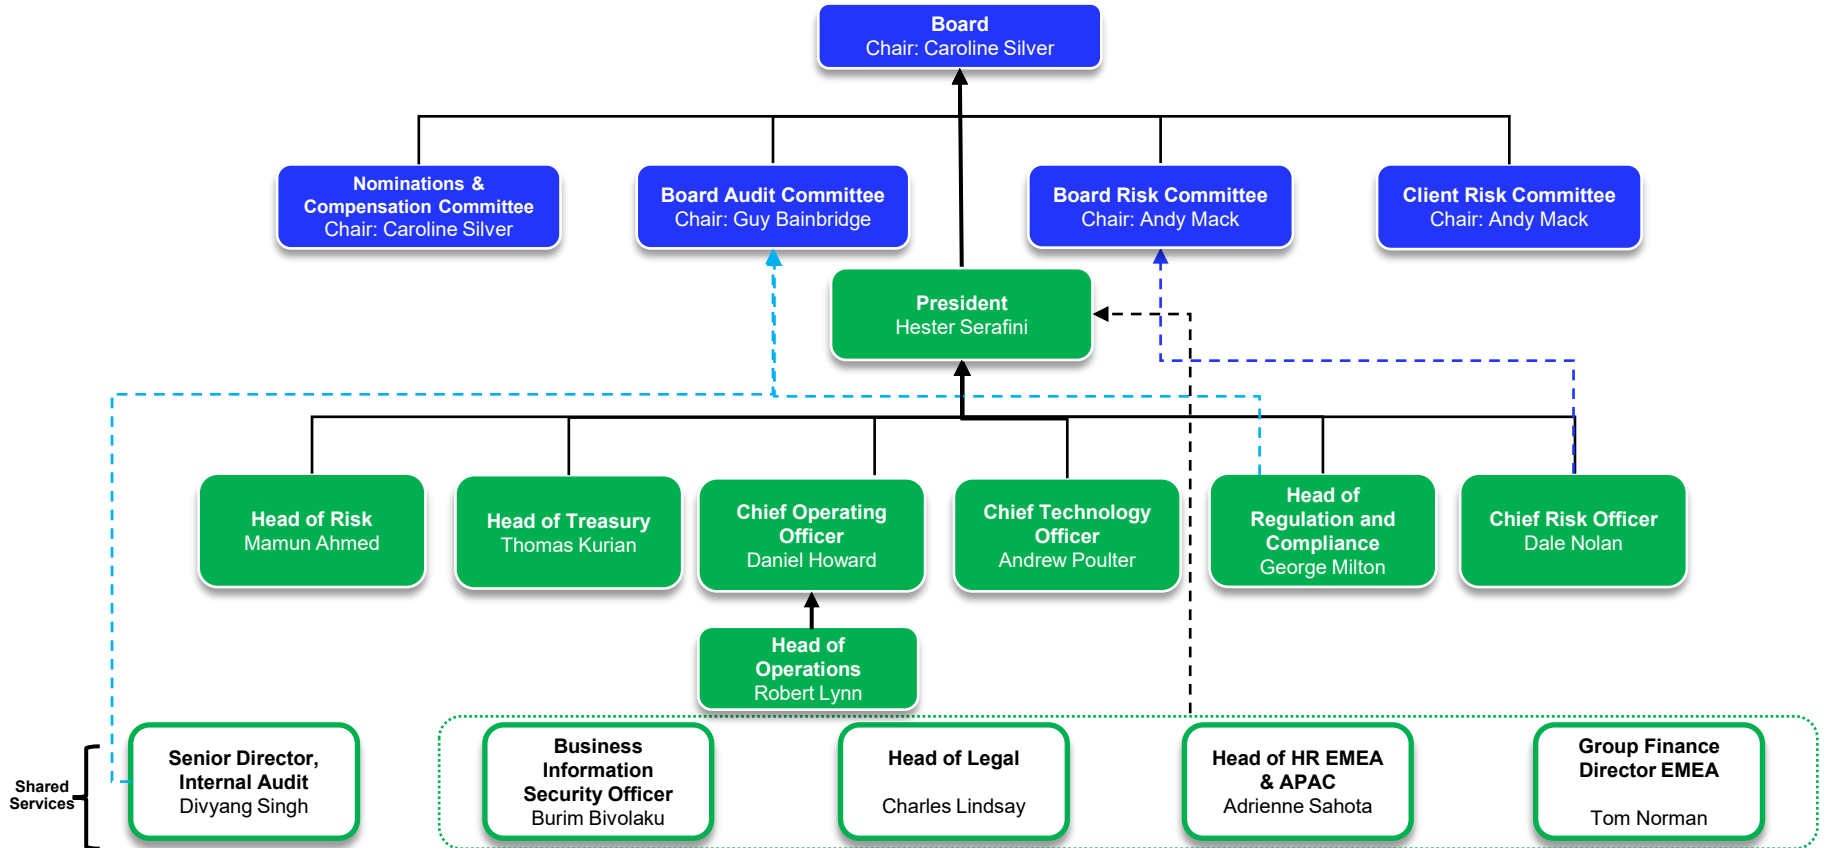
Board
Chair: Caroline Silver

Nominations & Compensation Committee
Chair: Caroline Silver

Board Audit Committee
Chair: Guy Bainbridge

Board Risk Committee
Chair: Andy Mack

Client Risk Committee
Chair: Andy Mack

President
Hester Serafini

Head of Risk
Mamun Ahmed

Head of Treasury
Thomas Kurian

Chief Operating Officer
Daniel Howard

Chief Technology Officer
Andrew Poulter

Head of Regulation and Compliance
George Milton

Chief Risk Officer
Dale Nolan

Head of Operations
Robert Lynn

Shared Services

Senior Director, Internal Audit
Divyang Singh

Business Information Security Officer
Burim Bivolaku

Head of Legal
Charles Lindsay

Head of HR EMEA & APAC
Adrienne Sahota

Group Finance Director EMEA
Tom Norman